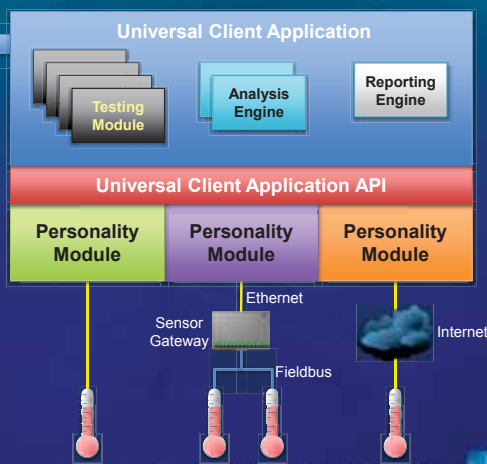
Universal Client Application

Testing Module

Analysis Engine

Reporting Engine

Universal Client Application API

Personality Module

Personality Module

Personality Module

Ethernet

Sensor Gateway

Internet

Fieldbus